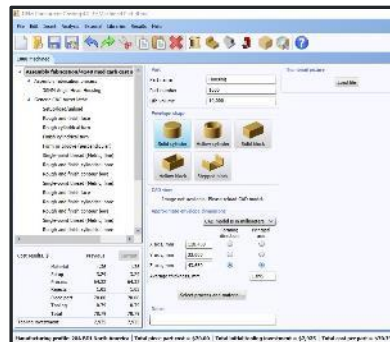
File Edit Search Analysis Financial Libraries Results Help

Assemble fabrication/some tool carb costs

Part

Part name Housing

Production 1,000

Life volume 10,000

Envelope shape

Solid cylinder

Hollow cylinder

Solid block

Hollow block

Stepped block

CAD data

Load file

Solid cylinder

Total

Manufacturing profile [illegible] | Total piece part cost = $70.65 | Total tooling investment = $5,105 | Total cost per part = $70.7